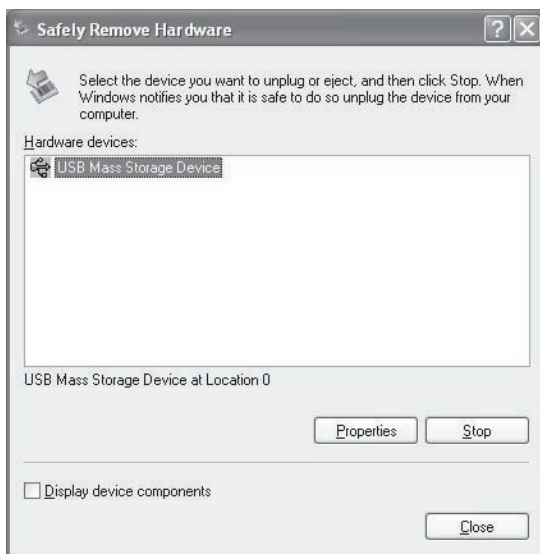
Safely Remove Hardware

?

Select the device you want to unplug or eject, and then click Stop. When Windows notifies you that it is safe to do so unplug the device from your computer.

Hardware devices:

USB Mass Storage Device

USB Mass Storage Device at Location 0

Properties

Stop

Display device components

Close